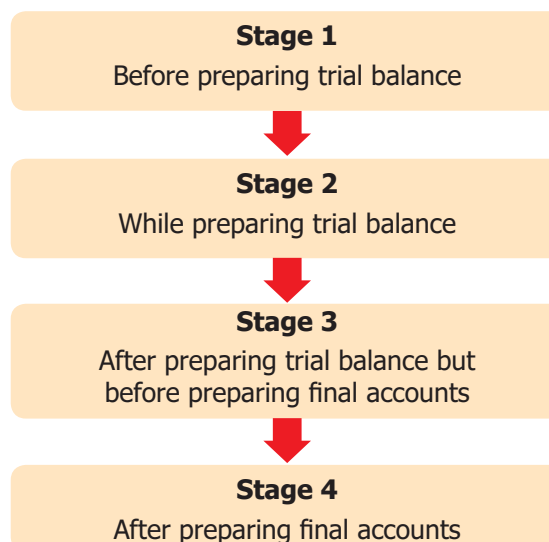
**Stage 1**
Before preparing trial balance

**Stage 2**
While preparing trial balance

**Stage 3**
After preparing trial balance but before preparing final accounts

**Stage 4**
After preparing final accounts